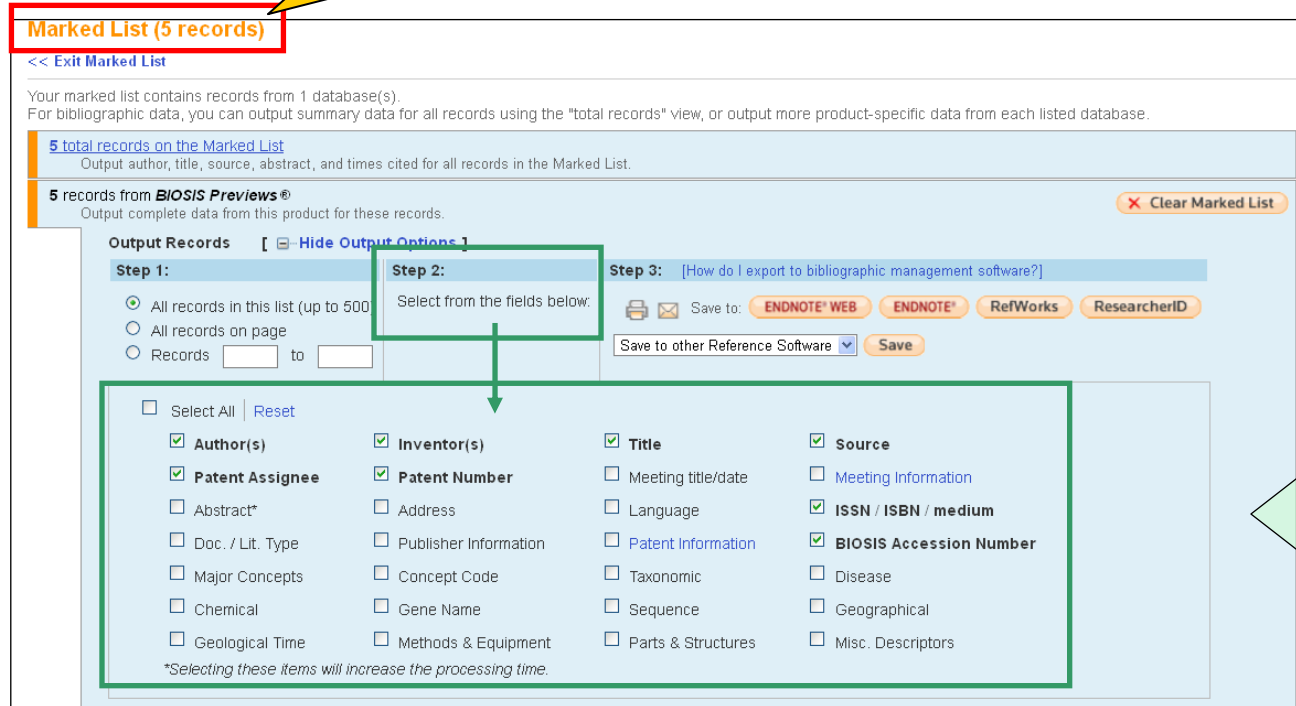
Marked List (5 records)

<< Exit Marked List

Your marked list contains records from 1 database(s).
For bibliographic data, you can output summary data for all records using the "total records" view, or output more product-specific data from each listed database.

5 total records on the Marked List
Output author, title, source, abstract, and times cited for all records in the Marked List.

5 records from BIOSIS Previews®
Output complete data from this product for these records.

Clear Marked List

Output Records [ Hide Output Options ]

Step 1:
All records in this list (up to 500)
All records on page
Records to

Step 2:
Select from the fields below:

Step 3: [How do I export to bibliographic management software?]
Save to: ENDNOTE® WEB ENDNOTE® RefWorks ResearcherID
Save to other Reference Software Save

Select All | Reset

Author(s) Inventor(s) Title Source
Patent Assignee Patent Number Meeting title/date Meeting Information
Abstract* Address Language ISSN / ISBN / medium
Doc. / Lit. Type Publisher Information Patent Information BIOSIS Accession Number
Major Concepts Concept Code Taxonomic Disease
Chemical Gene Name Sequence Geographical
Geological Time Methods & Equipment Parts & Structures Misc. Descriptors

*Selecting these items will increase the processing time.